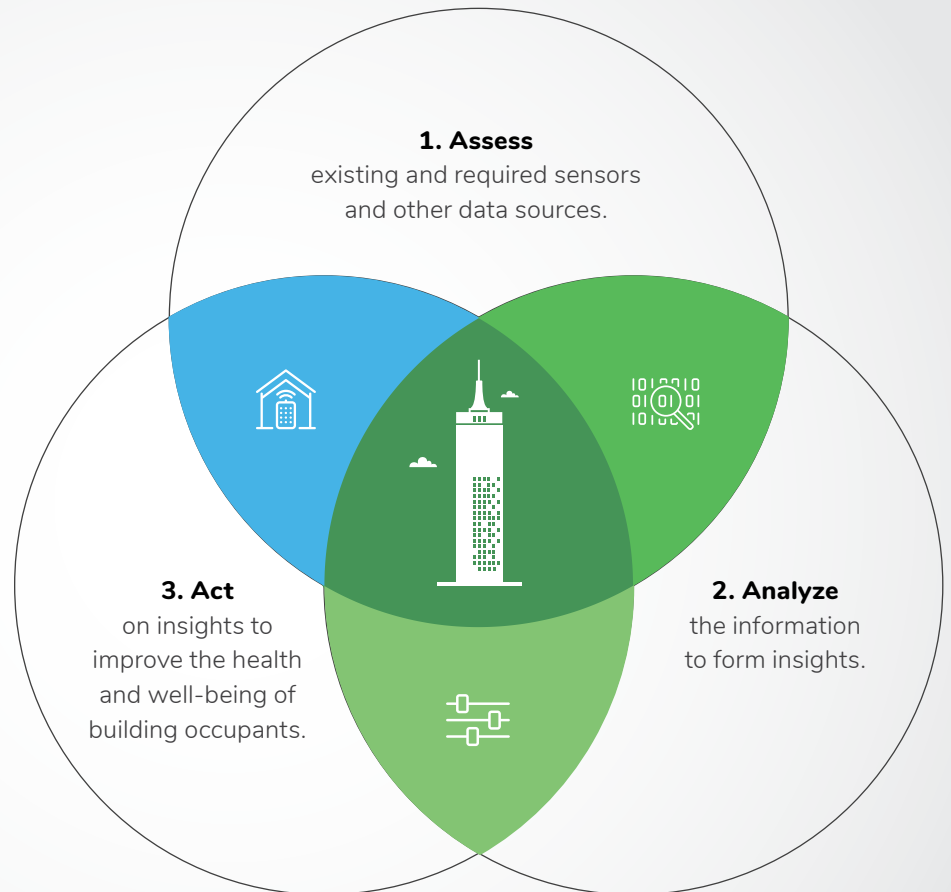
**1. Assess**
existing and required sensors and other data sources.

**3. Act**
on insights to improve the health and well-being of building occupants.

**2. Analyze**
the information to form insights.